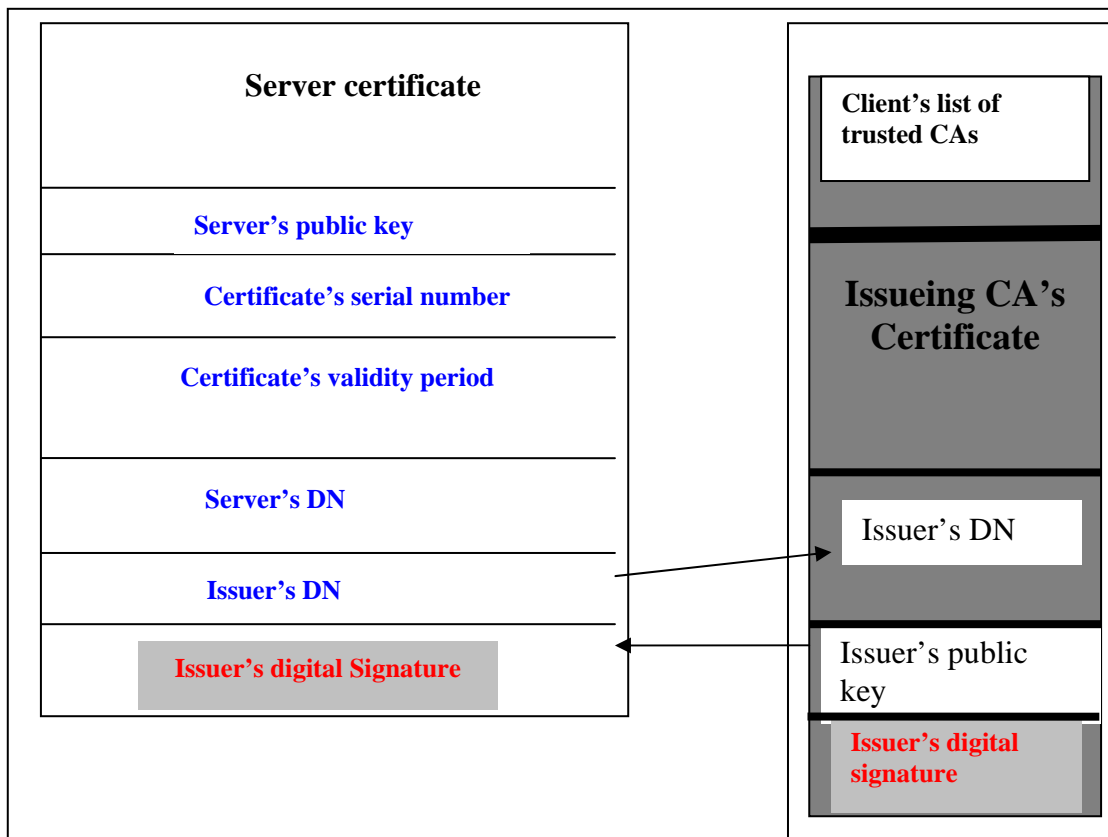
Server certificate

Server's public key

Certificate's serial number

Certificate's validity period

Server's DN

Issuer's DN

Issuer's digital Signature

Client's list of trusted CAs

Issueing CA's Certificate

Issuer's DN

Issuer's public key

Issuer's digital signature